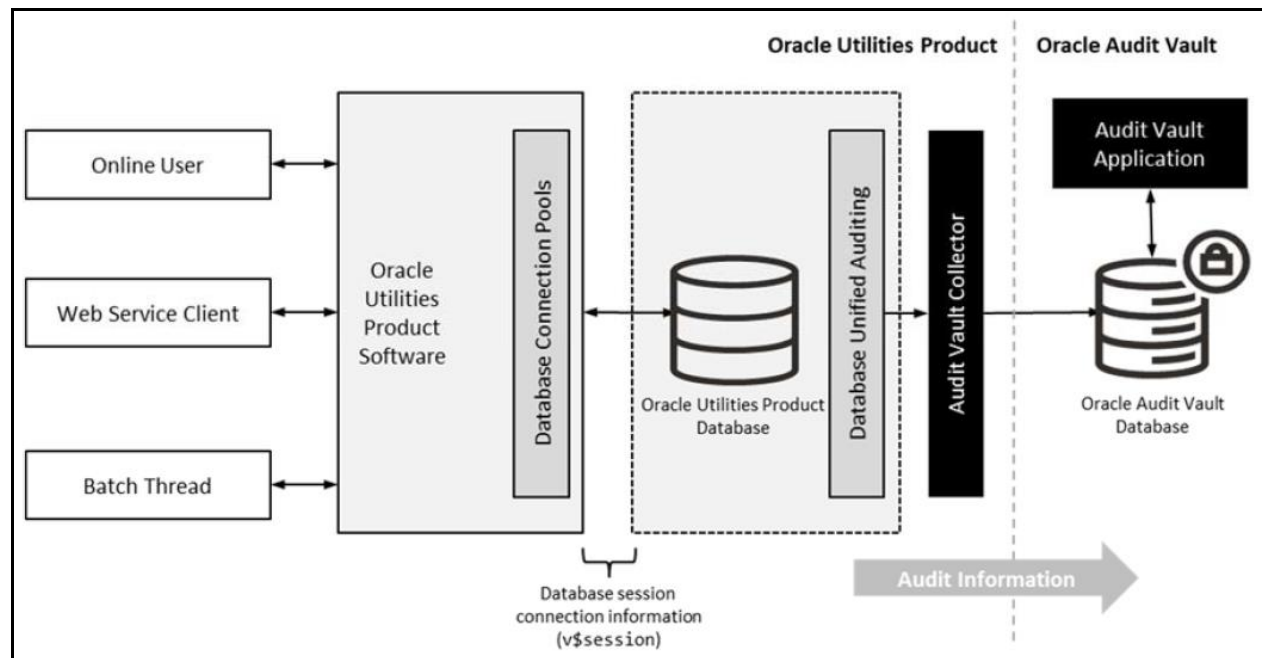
Oracle Utilities Product

Oracle Audit Vault

Online User

Web Service Client

Batch Thread

Oracle Utilities Product Software

Database Connection Pools

Oracle Utilities Product Database

Database Unified Auditing

Audit Vault Collector

Audit Vault Application

Oracle Audit Vault Database

Database session connection information (v$session)

Audit Information